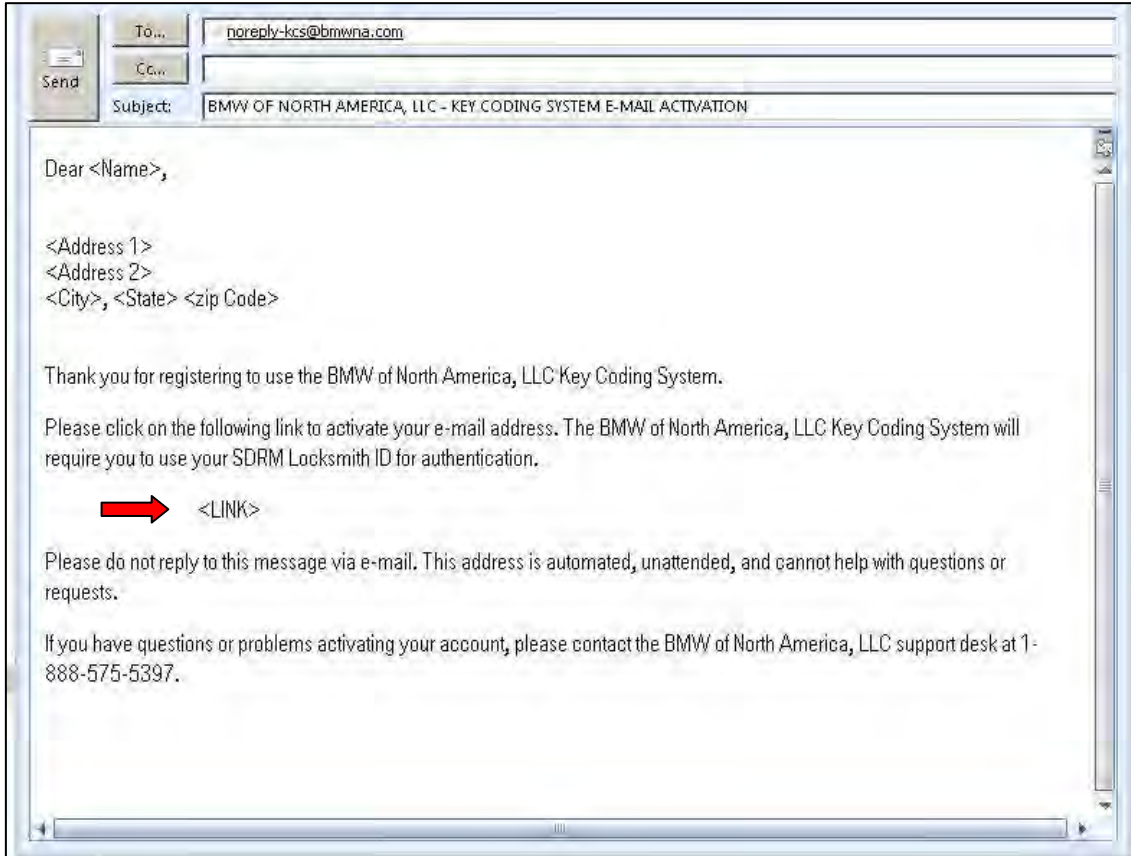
Send

To...

noreply-kcs@bmwna.com

Cc...

Subject:

BMW OF NORTH AMERICA, LLC - KEY CODING SYSTEM E-MAIL ACTIVATION

Dear <Name>,

<Address 1>
<Address 2>
<City>, <State> <zip Code>

Thank you for registering to use the BMW of North America, LLC Key Coding System.

Please click on the following link to activate your e-mail address. The BMW of North America, LLC Key Coding System will require you to use your SDRM Locksmith ID for authentication.

<LINK>

Please do not reply to this message via e-mail. This address is automated, unattended, and cannot help with questions or requests.

If you have questions or problems activating your account, please contact the BMW of North America, LLC support desk at 1-888-575-5397.